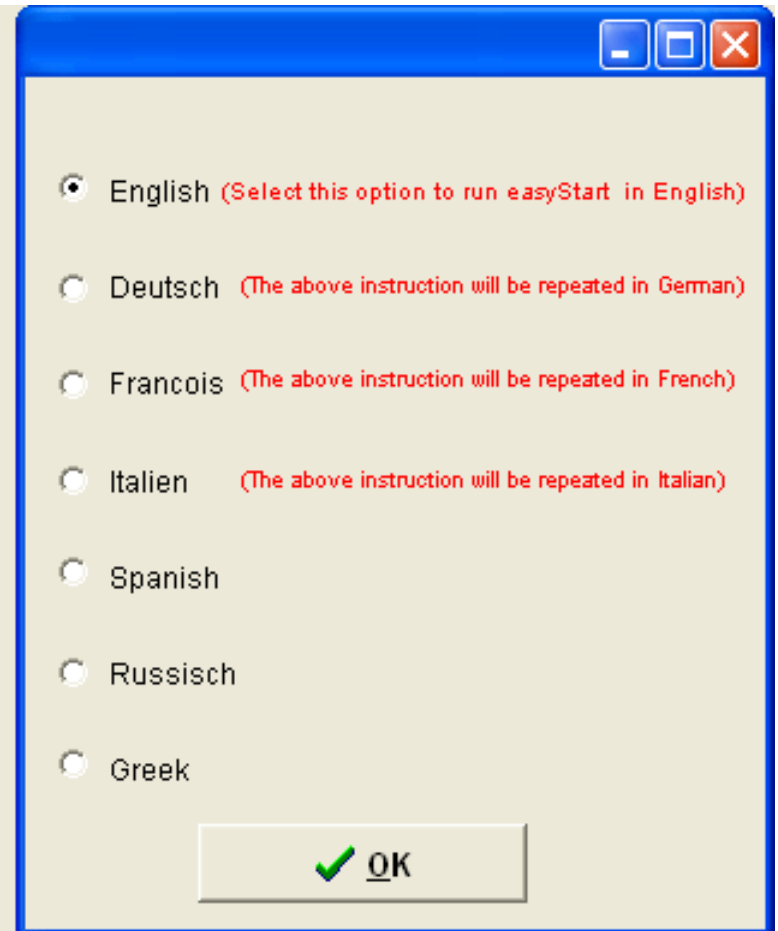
English (Select this option to run easyStart in English)

Deutsch (The above instruction will be repeated in German)

Francois (The above instruction will be repeated in French)

Italien (The above instruction will be repeated in Italian)

Spanish

Russisch

Greek

OK